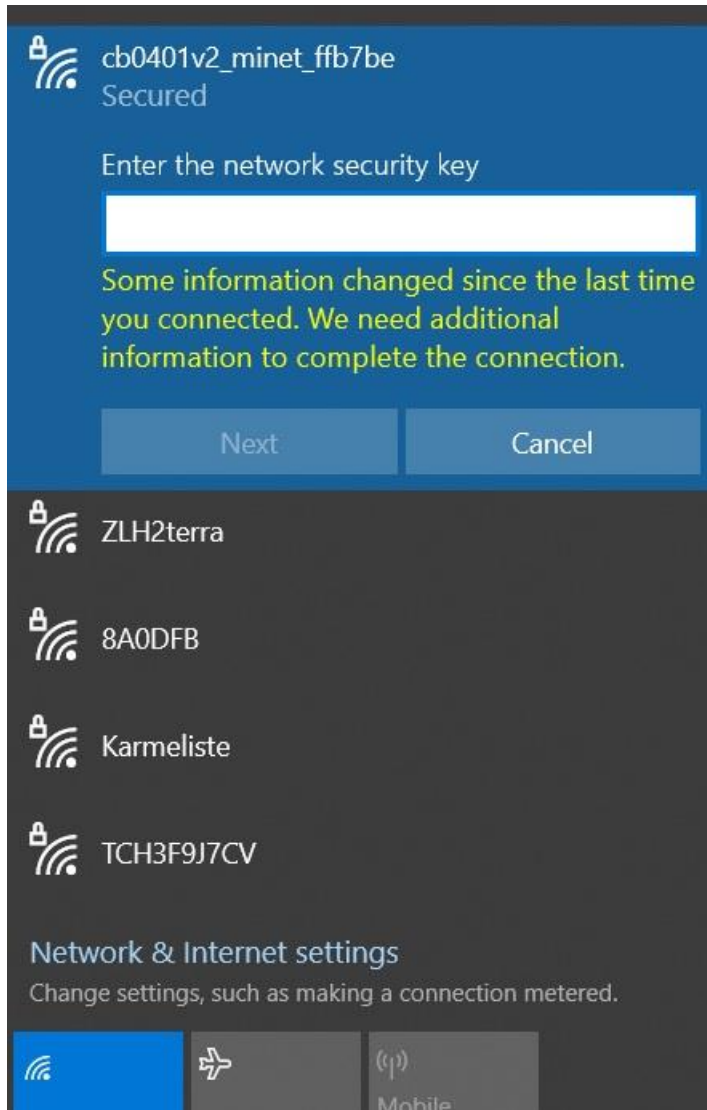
cb0401v2_minet_ffb7be
Secured

Enter the network security key

Some information changed since the last time you connected. We need additional information to complete the connection.

Next Cancel

ZLH2terra

8A0DFB

Karmeliste

TCH3F9J7CV

Network & Internet settings
Change settings, such as making a connection metered.

Mobile